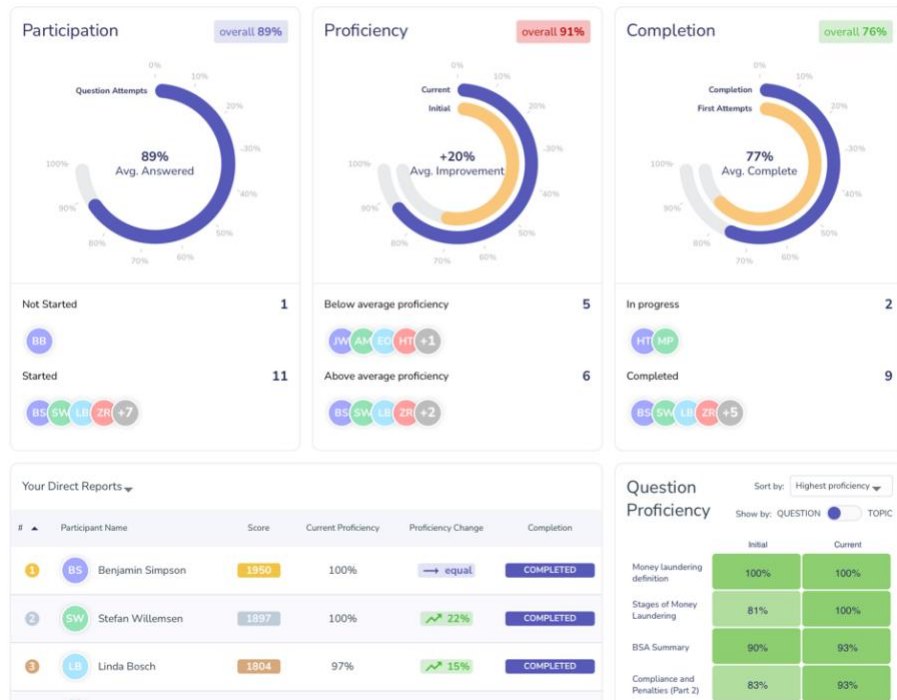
Participation overall 89%

0% 10% 20% 30% 40% 50% 60% 70% 80% 90% 100%

Question Attempts

89%
Avg. Answered

Not Started 1

BB

Started 11

BS SW LB ZR +7

Proficiency overall 91%

0% 10% 20% 30% 40% 50% 60% 70% 80% 90% 100%

Current
Initial

+20%
Avg. Improvement

Below average proficiency 5

JW AM EO HT +1

Above average proficiency 6

BS SW LB ZR +2

Completion overall 76%

0% 10% 20% 30% 40% 50% 60% 70% 80% 90% 100%

Completion
First Attempts

77%
Avg. Complete

In progress 2

HT MP

Completed 9

BS SW LB ZR +5

Your Direct Reports

| # | Participant Name | Score | Current Proficiency | Proficiency Change | Completion |
|---|---|---|---|---|---|
| 1 | BS Benjamin Simpson | 1950 | 100% | equal | COMPLETED |
| 2 | SW Stefan Willemsen | 1897 | 100% | 22% | COMPLETED |
| 3 | LB Linda Bosch | 1804 | 97% | 15% | COMPLETED |

Question Proficiency

Sort by: Highest proficiency

Show by: QUESTION TOPIC

| | Initial | Current |
|---|---|---|
| Money laundering definition | 100% | 100% |
| Stages of Money Laundering | 81% | 100% |
| BSA Summary | 90% | 93% |
| Compliance and Penalties (Part 2) | 83% | 93% |